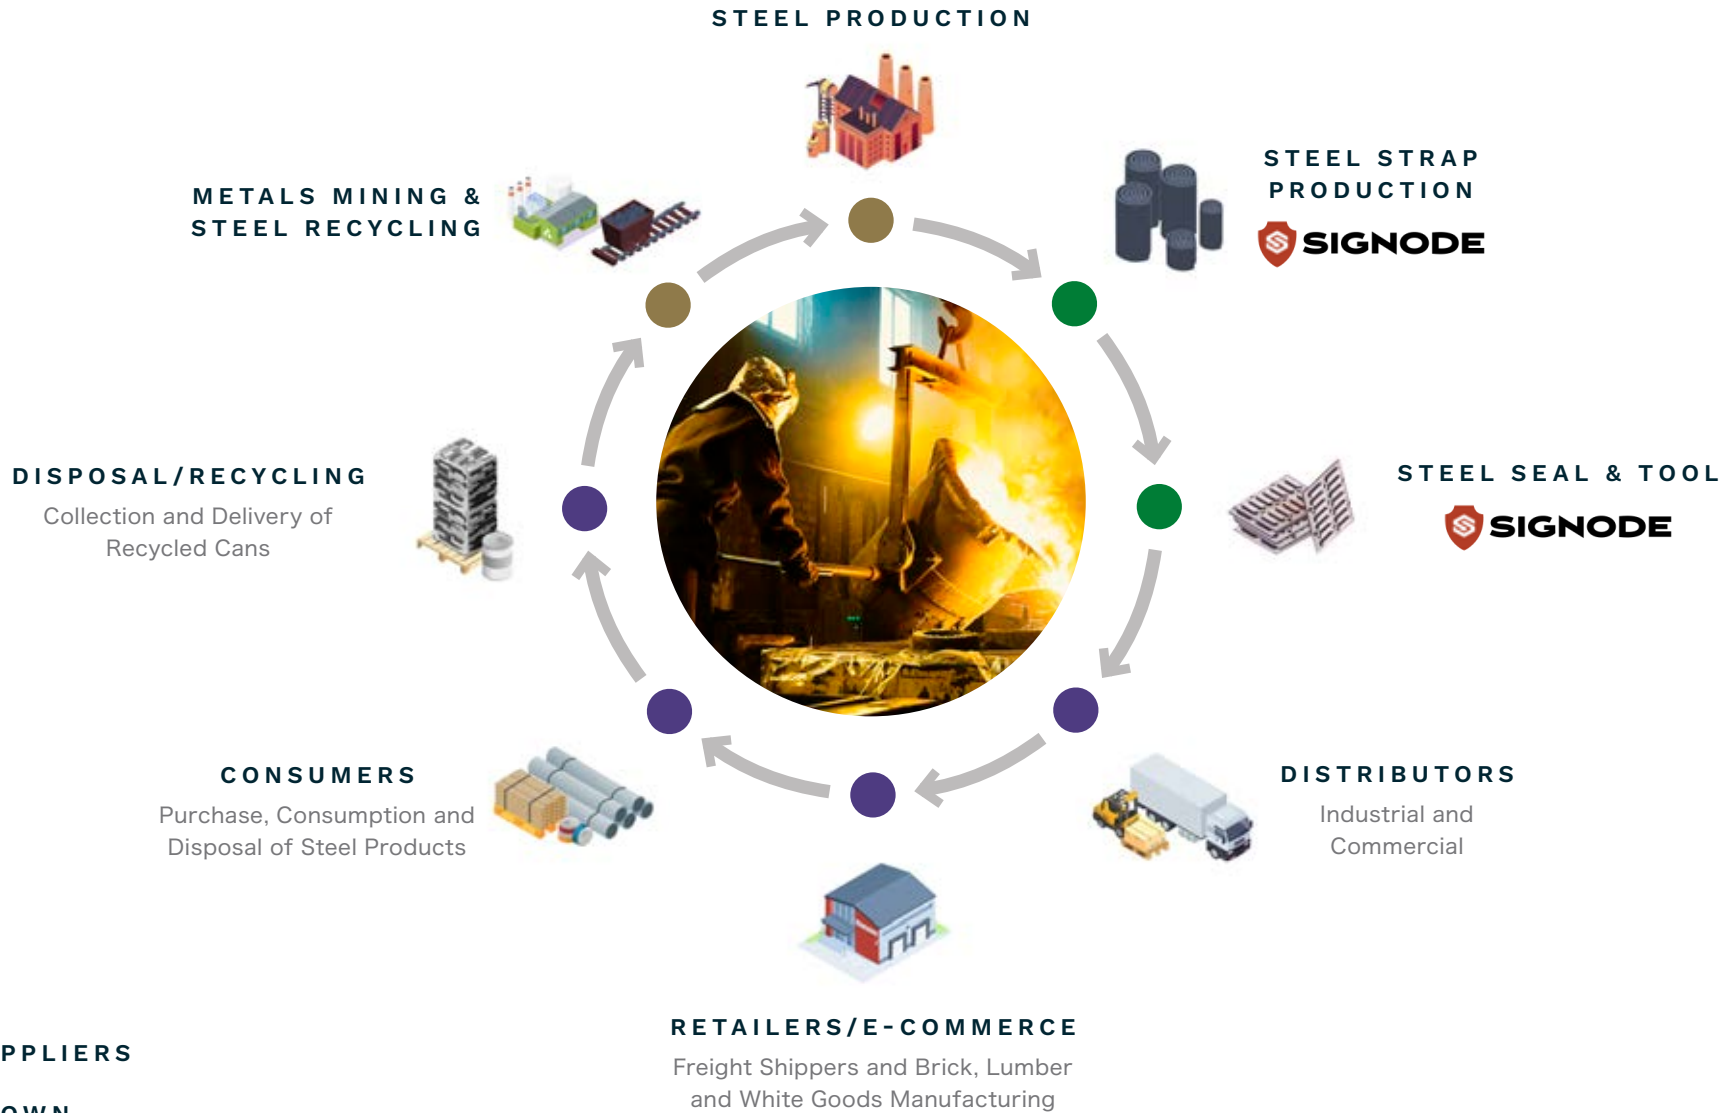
STEEL PRODUCTION

METALS MINING & STEEL RECYCLING

STEEL STRAP PRODUCTION

SIGNODE

DISPOSAL/RECYCLING

Collection and Delivery of Recycled Cans

STEEL SEAL & TOOL

SIGNODE

CONSUMERS

Purchase, Consumption and Disposal of Steel Products

DISTRIBUTORS

Industrial and Commercial

RETAILERS/E-COMMERCE

Freight Shippers and Brick, Lumber and White Goods Manufacturing

PPLIERS

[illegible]